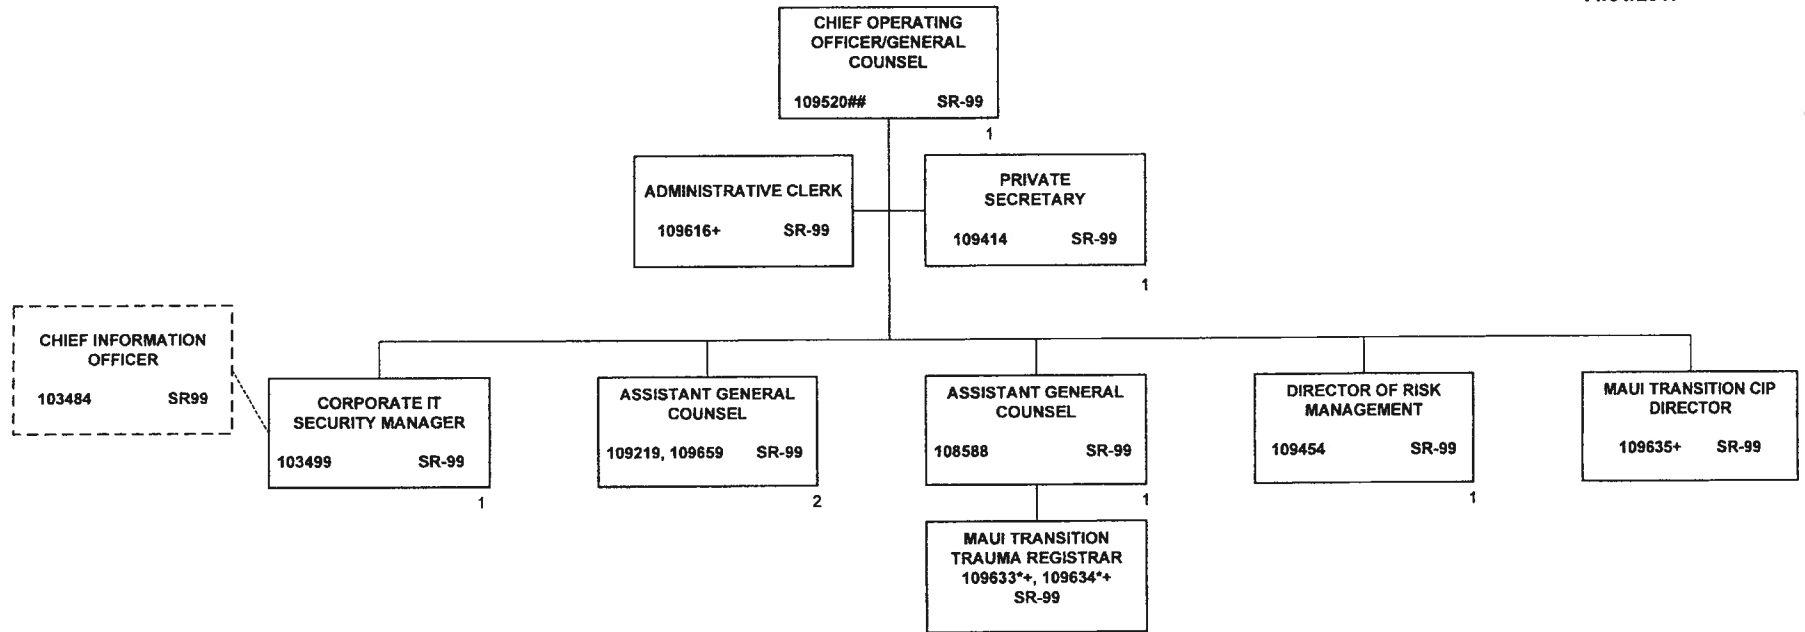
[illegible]

CHIEF OPERATING OFFICER/GENERAL COUNSEL
109520## SR-99
1

ADMINISTRATIVE CLERK
109616+ SR-99

PRIVATE SECRETARY
109414 SR-99
1

CHIEF INFORMATION OFFICER
103484 SR99

CORPORATE IT SECURITY MANAGER
103499 SR-99
1

ASSISTANT GENERAL COUNSEL
109219, 109659 SR-99
2

ASSISTANT GENERAL COUNSEL
108588 SR-99
1

MAUI TRANSITION TRAUMA REGISTRAR
109633*+, 109634*+
SR-99

DIRECTOR OF RISK MANAGEMENT
109454 SR-99
1

MAUI TRANSITION CIP DIRECTOR
109635+ SR-99